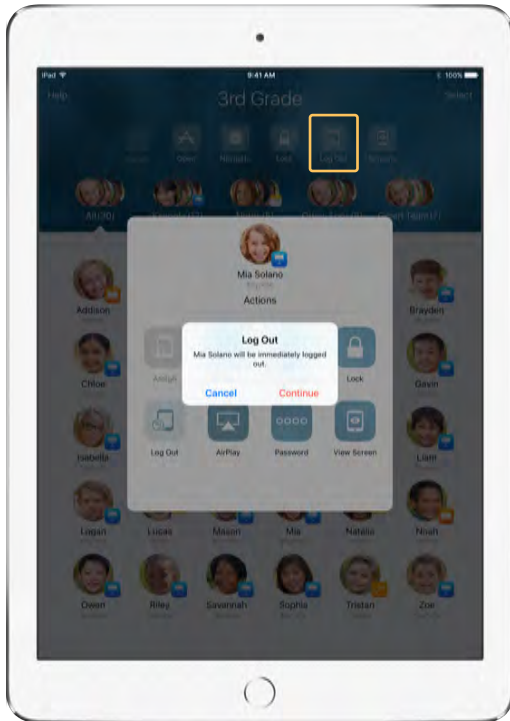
iPad
9:41 AM
100%
Help
3rd Grade
Select
Apps
Mute
Lock
Log Out
Screens
All (30)
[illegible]
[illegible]
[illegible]
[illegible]
Mia Solano
Actions
Log Out
Mia Solano will be immediately logged out.
Cancel
Continue
Assign
Lock
Log Out
AirPlay
Password
View Screen
Addison
Brayden
Chloe
Gavin
Isabella
Liam
Logan
Lucas
Mason
Mia
Natalie
Noah
Owen
Riley
Savannah
Sophia
Tristan
Zoe